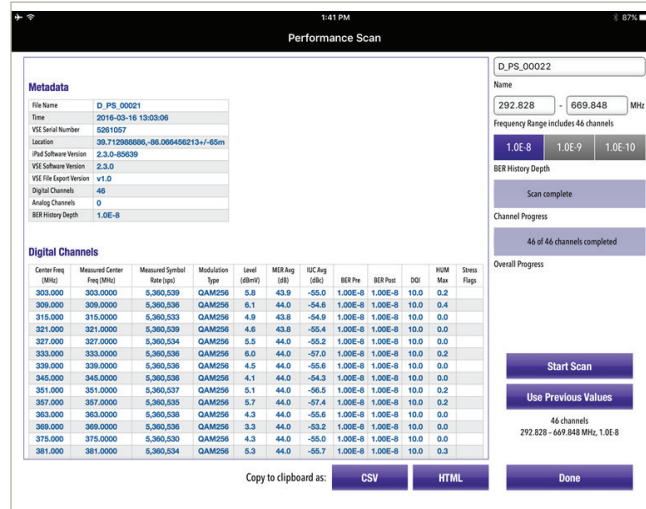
1:41 PM
87%
Performance Scan

Metadata

| File Name | D_PS_00021 |
|---|---|
| Time | 2016-03-16 13:03:06 |
| VSE Serial Number | 5261057 |
| Location | 39.712988886,-86.066456213+/-65m |
| iPad Software Version | 2.3.0-85639 |
| VSE Software Version | 2.3.0 |
| VSE File Export Version | v1.0 |
| Digital Channels | 46 |
| Analog Channels | 0 |
| BER History Depth | 1.0E-8 |

Digital Channels

| Center Freq (MHz) | Measured Center Freq (MHz) | Measured Symbol Rate (sps) | Modulation Type | Level (dBmV) | MER Avg (dB) | ICIC Avg (dBc) | BER Pre | BER Post | DQI | HUM Max | Stress Flags |
|---|---|---|---|---|---|---|---|---|---|---|---|
| 303.000 | 303.0000 | 5,360,539 | QAM256 | 5.8 | 43.9 | -55.0 | 1.00E-8 | 1.00E-8 | 10.0 | 0.2 | |
| 309.000 | 309.0000 | 5,360,536 | QAM256 | 6.1 | 44.0 | -54.6 | 1.00E-8 | 1.00E-8 | 10.0 | 0.4 | |
| 315.000 | 315.0000 | 5,360,533 | QAM256 | 4.9 | 43.8 | -54.9 | 1.00E-8 | 1.00E-8 | 10.0 | 0.0 | |
| 321.000 | 321.0000 | 5,360,539 | QAM256 | 4.6 | 43.8 | -55.4 | 1.00E-8 | 1.00E-8 | 10.0 | 0.0 | |
| 327.000 | 327.0000 | 5,360,534 | QAM256 | 5.5 | 44.0 | -55.2 | 1.00E-8 | 1.00E-8 | 10.0 | 0.0 | |
| 333.000 | 333.0000 | 5,360,536 | QAM256 | 6.0 | 44.0 | -57.0 | 1.00E-8 | 1.00E-8 | 10.0 | 0.2 | |
| 339.000 | 339.0000 | 5,360,536 | QAM256 | 4.5 | 44.0 | -55.6 | 1.00E-8 | 1.00E-8 | 10.0 | 0.0 | |
| 345.000 | 345.0000 | 5,360,536 | QAM256 | 4.1 | 44.0 | -54.3 | 1.00E-8 | 1.00E-8 | 10.0 | 0.0 | |
| 351.000 | 351.0000 | 5,360,537 | QAM256 | 5.1 | 44.0 | -56.5 | 1.00E-8 | 1.00E-8 | 10.0 | 0.0 | |
| 357.000 | 357.0000 | 5,360,535 | QAM256 | 5.7 | 44.0 | -57.4 | 1.00E-8 | 1.00E-8 | 10.0 | 0.2 | |
| 363.000 | 363.0000 | 5,360,538 | QAM256 | 4.3 | 44.0 | -55.6 | 1.00E-8 | 1.00E-8 | 10.0 | 0.0 | |
| 369.000 | 369.0000 | 5,360,536 | QAM256 | 3.3 | 44.0 | -53.2 | 1.00E-8 | 1.00E-8 | 10.0 | 0.0 | |
| 375.000 | 375.0000 | 5,360,530 | QAM256 | 4.3 | 44.0 | -55.0 | 1.00E-8 | 1.00E-8 | 10.0 | 0.0 | |
| 381.000 | 381.0000 | 5,360,534 | QAM256 | 5.3 | 44.0 | -55.7 | 1.00E-8 | 1.00E-8 | 10.0 | 0.3 | |

D_PS_00022
Name
292.828 - 669.848 MHz
Frequency Range includes 46 channels
1.0E-8 1.0E-9 1.0E-10
BER History Depth
Scan complete
Channel Progress
46 of 46 channels completed
Overall Progress

Start Scan
Use Previous Values
46 channels
292.828 - 669.848 MHz, 1.0E-8

Copy to clipboard as: CSV HTML
Done